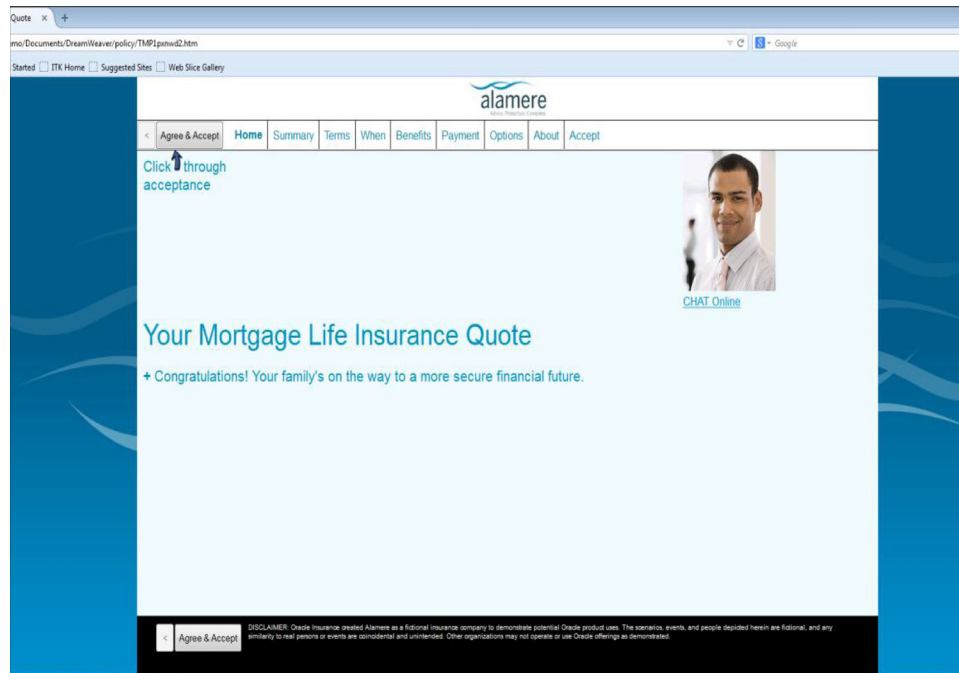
Quote ×  +

mo/Documents/DreamWeaver/policy/TMP1pxnwd2.htm

Google

Started  ITK Home  Suggested Sites  Web Slice Gallery

alamere

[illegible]

< Agree & Accept  Home  Summary  Terms  When  Benefits  Payment  Options  About  Accept

Click through acceptance

CHAT Online

Your Mortgage Life Insurance Quote

+ Congratulations! Your family's on the way to a more secure financial future.

< Agree & Accept

DISCLAIMER: Oracle Insurance created Alamere as a fictional insurance company to demonstrate potential Oracle product uses. The scenarios, events, and people depicted herein are fictional, and any similarity to real persons or events are coincidental and unintended. Other organizations may not operate or use Oracle offerings as demonstrated.